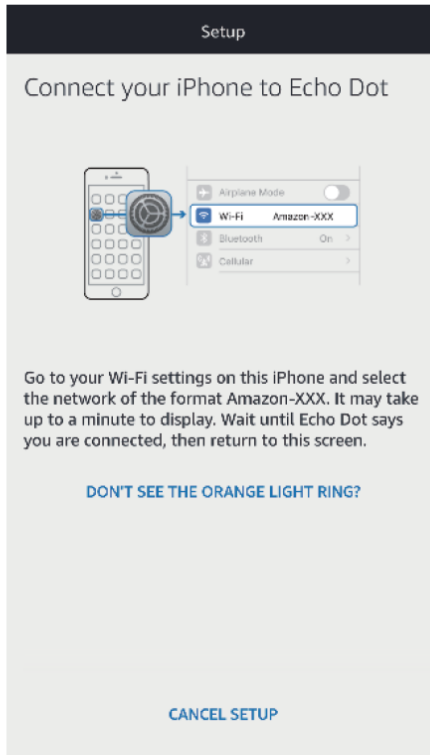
Setup

Connect your iPhone to Echo Dot

Airplane Mode
Wi-Fi Amazon-XXX
Bluetooth On
Cellular

Go to your Wi-Fi settings on this iPhone and select the network of the format Amazon-XXX. It may take up to a minute to display. Wait until Echo Dot says you are connected, then return to this screen.

DON'T SEE THE ORANGE LIGHT RING?

CANCEL SETUP